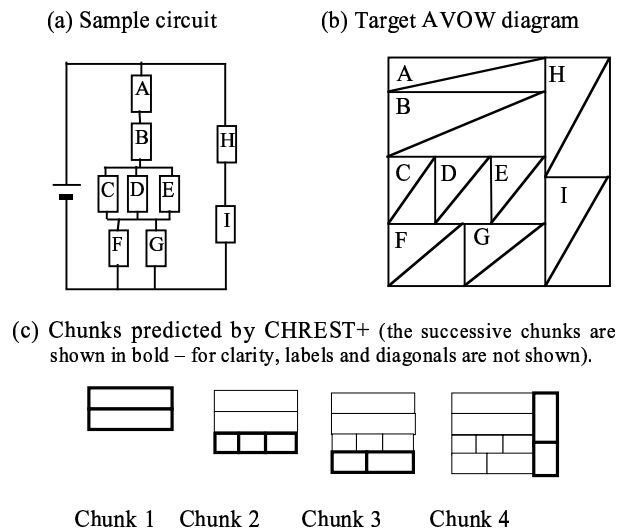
(a) Sample circuit

A

B

C D E

F G

H

I

(b) Target AVOW diagram

A

B

H

C D E

I

F G

(c) Chunks predicted by CHREST+ (the successive chunks are shown in bold – for clarity, labels and diagonals are not shown).

Chunk 1 Chunk 2 Chunk 3 Chunk 4